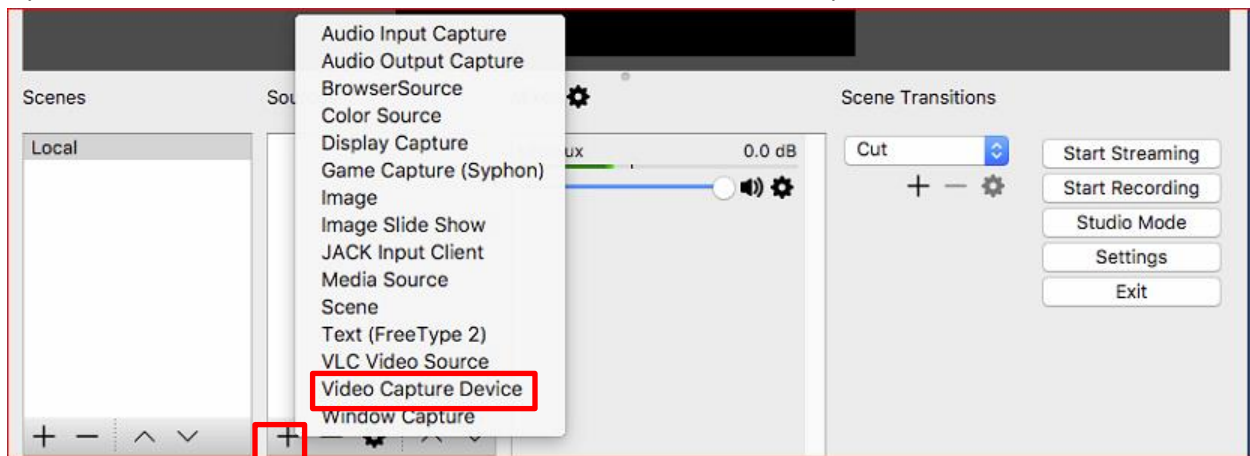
Scenes

Sou

Audio Input Capture
Audio Output Capture
BrowserSource
Color Source
Display Capture
Game Capture (Syphon)
Image
Image Slide Show
JACK Input Client
Media Source
Scene
Text (FreeType 2)
VLC Video Source
Video Capture Device
Window Capture

Local

ux

0.0 dB

Scene Transitions

Cut

Start Streaming
Start Recording
Studio Mode
Settings
Exit